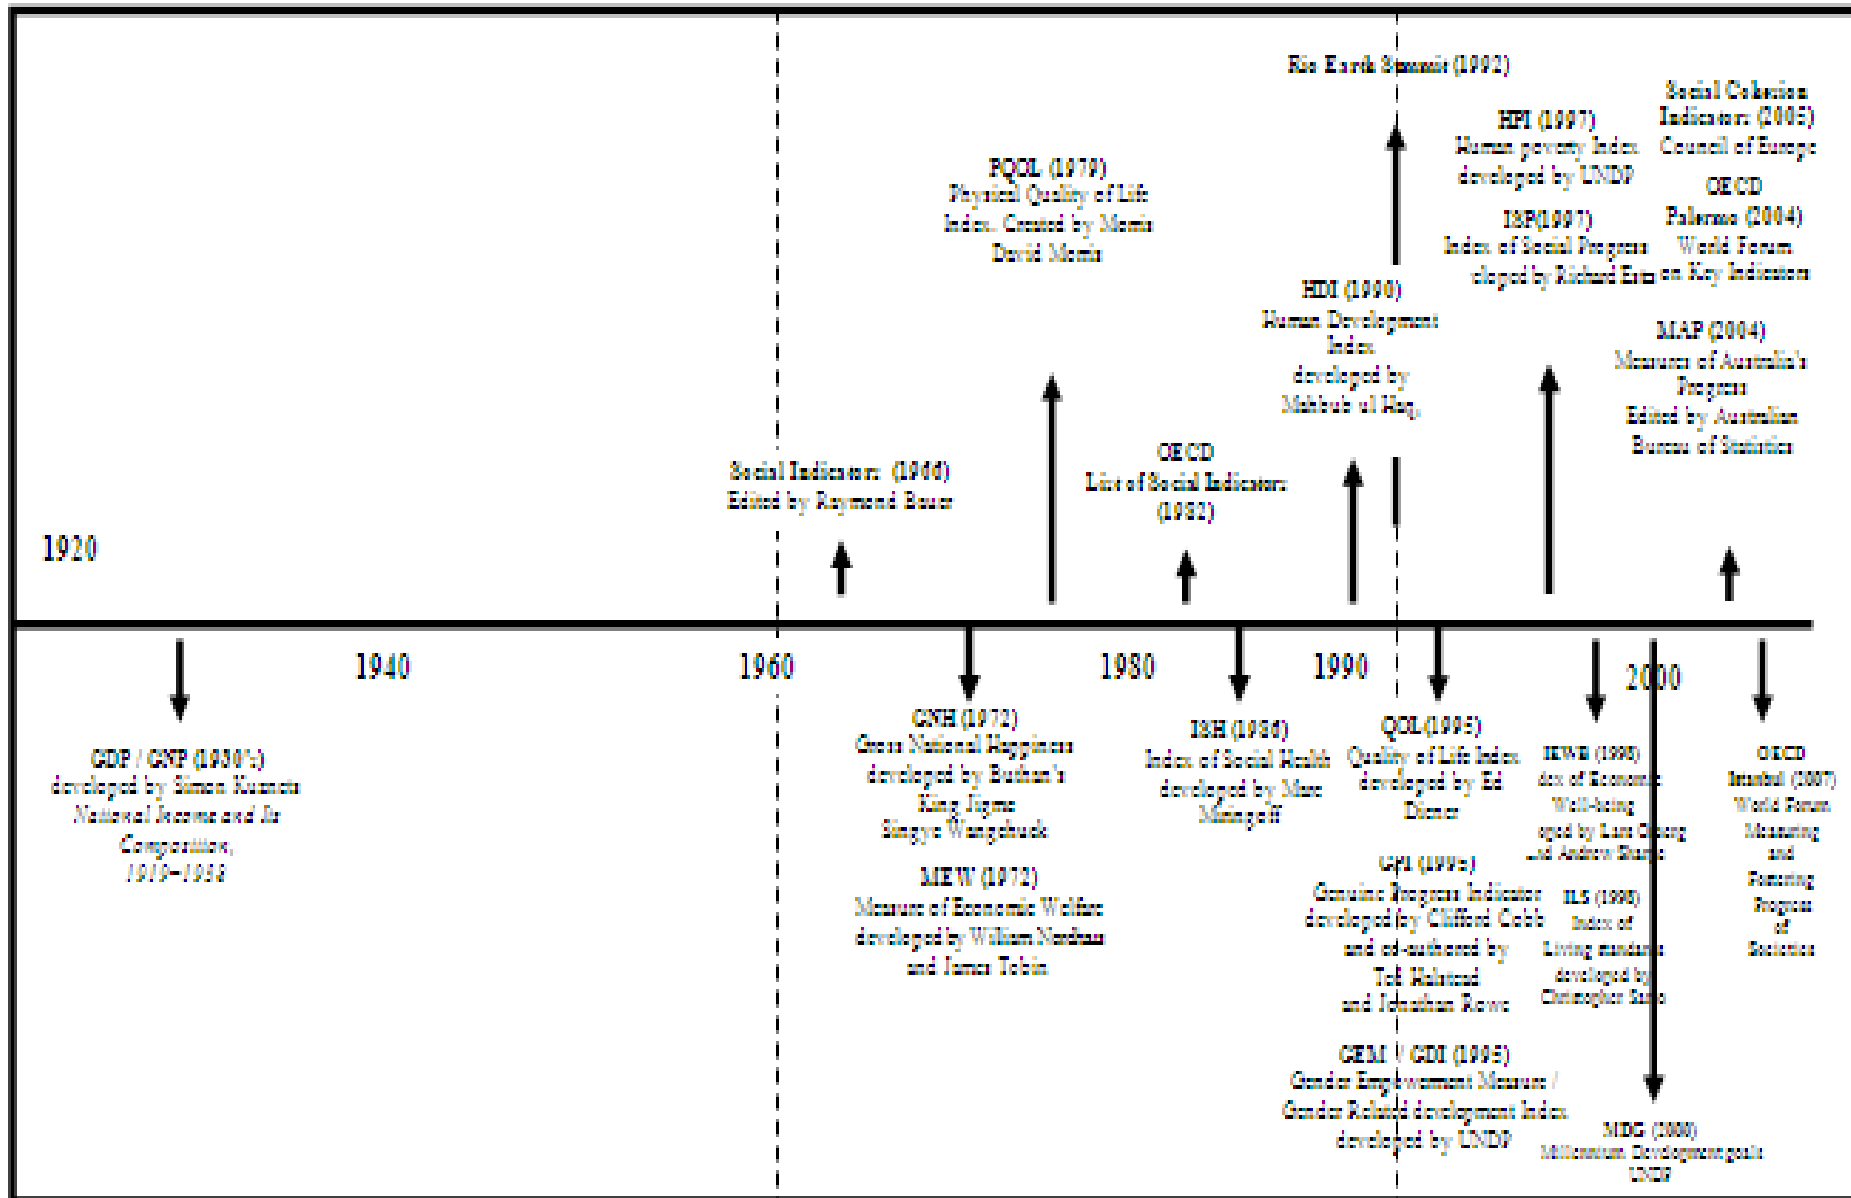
Rio Earth Summit (1992)

Social Cohesion Indicators (2005) Council of Europe

HPI (1997) Human poverty Index developed by UNDP

OECD Palermo (2004) World Forum on Key Indicators

PQOL (1979) Physical Quality of Life Index. Created by Morris David Morris

ISP(1997) Index of Social Progress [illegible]eloped by Richard Estes

HDI (1990) Human Development Index developed by Mahbub ul Haq,

MAP (2004) Measures of Australia's Progress Edited by Australian Bureau of Statistics

OECD List of Social Indicators (1982)

Social Indicators (1966) Edited by Raymond Bauer

1920

1940

1960

1980

1990

2000

GDP / GNP (1930's) developed by Simon Kuznets National Income and Its Composition, 1919–1938

GNH (1972) Gross National Happiness developed by Buthan's King Jigme Singye Wangchuck

MEW (1972) Measure of Economic Welfare developed by William Nordhaus and James Tobin

ISH (1986) Index of Social Health developed by Marc Miringoff

QOL (1995) Quality of Life Index developed by Ed Diener

GPI (1990s) Genuine Progress Indicator developed by Clifford Cobb and co-authored by Ted Halstead and Jonathan Rowe

GEM / GDI (1995) Gender Empowerment Measure / Gender Related development Index developed by UNDP

IEWB (1998) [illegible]dex of Economic Well-being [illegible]oped by Lars Osberg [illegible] Andrew Sharpe

ILS (1998) Index of Living standards developed by Christopher Sarlo

MDG (2000) Millennium Development goals UNDP

OECD Istanbul (2007) World Forum Measuring and Fostering Progress of Societies